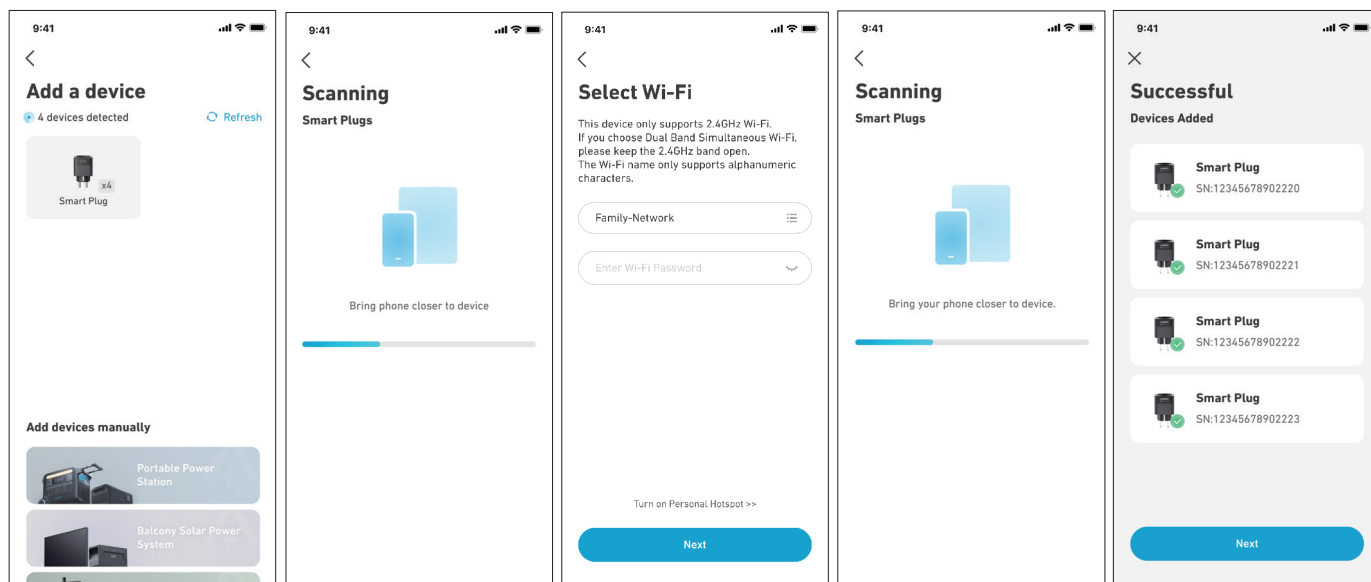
9:41

Add a device

4 devices detected

Refresh

x4

Smart Plug

Add devices manually

Portable Power Station

Balcony Solar Power System

9:41

Scanning

Smart Plugs

Bring phone closer to device

9:41

Select Wi-Fi

This device only supports 2.4GHz Wi-Fi. If you choose Dual Band Simultaneous Wi-Fi, please keep the 2.4GHz band open. The Wi-Fi name only supports alphanumeric characters.

Family-Network

Enter Wi-Fi Password

Turn on Personal Hotspot >>

Next

9:41

Scanning

Smart Plugs

Bring your phone closer to device.

9:41

Successful

Devices Added

Smart Plug
SN:12345678902220

Smart Plug
SN:12345678902221

Smart Plug
SN:12345678902222

Smart Plug
SN:12345678902223

Next